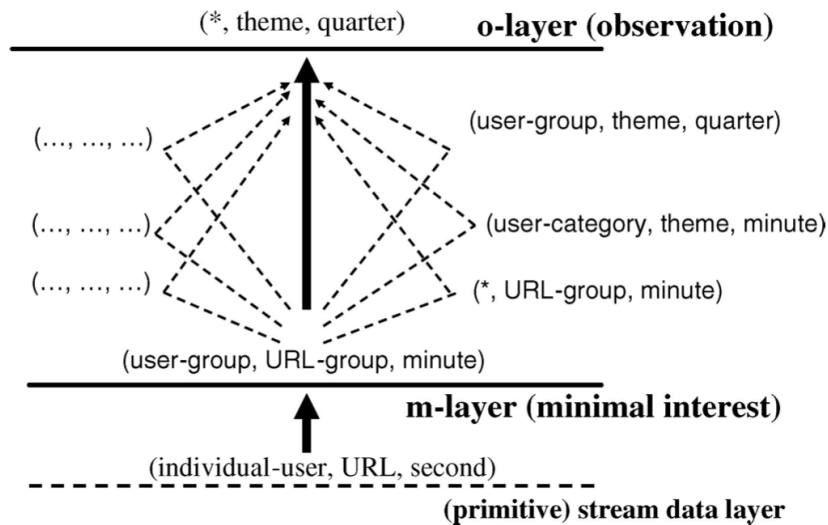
(*, theme, quarter)
o-layer (observation)

(..., ..., ...)
(user-group, theme, quarter)

(..., ..., ...)
(user-category, theme, minute)

(..., ..., ...)
(*, URL-group, minute)

(user-group, URL-group, minute)

m-layer (minimal interest)

(individual-user, URL, second)

(primitive) stream data layer